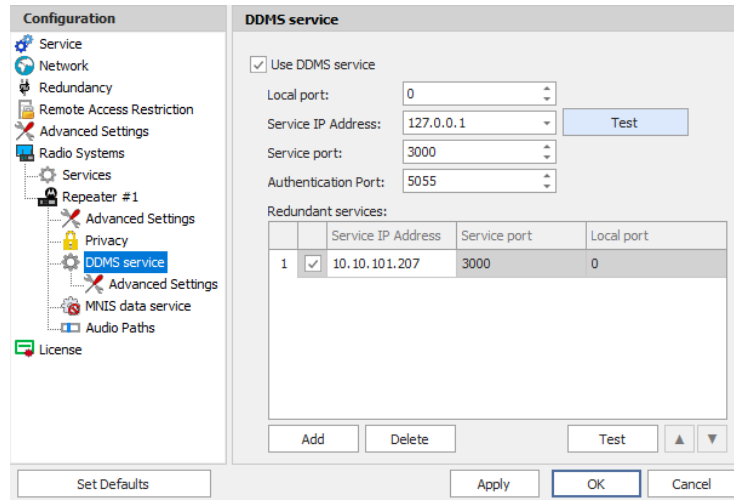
Configuration

Service
Network
Redundancy
Remote Access Restriction
Advanced Settings
Radio Systems
Services
Repeater #1
Advanced Settings
Privacy
DDMS service
Advanced Settings
MNIS data service
Audio Paths
License

DDMS service

Use DDMS service
Local port: 0
Service IP Address: 127.0.0.1
Test
Service port: 3000
Authentication Port: 5055
Redundant services:

| | | Service IP Address | Service port | Local port |
|---|---|---|---|---|
| 1 | ✓ | 10.10.101.207 | 3000 | 0 |

Add
Delete
Test
▲
▼

Set Defaults
Apply
OK
Cancel